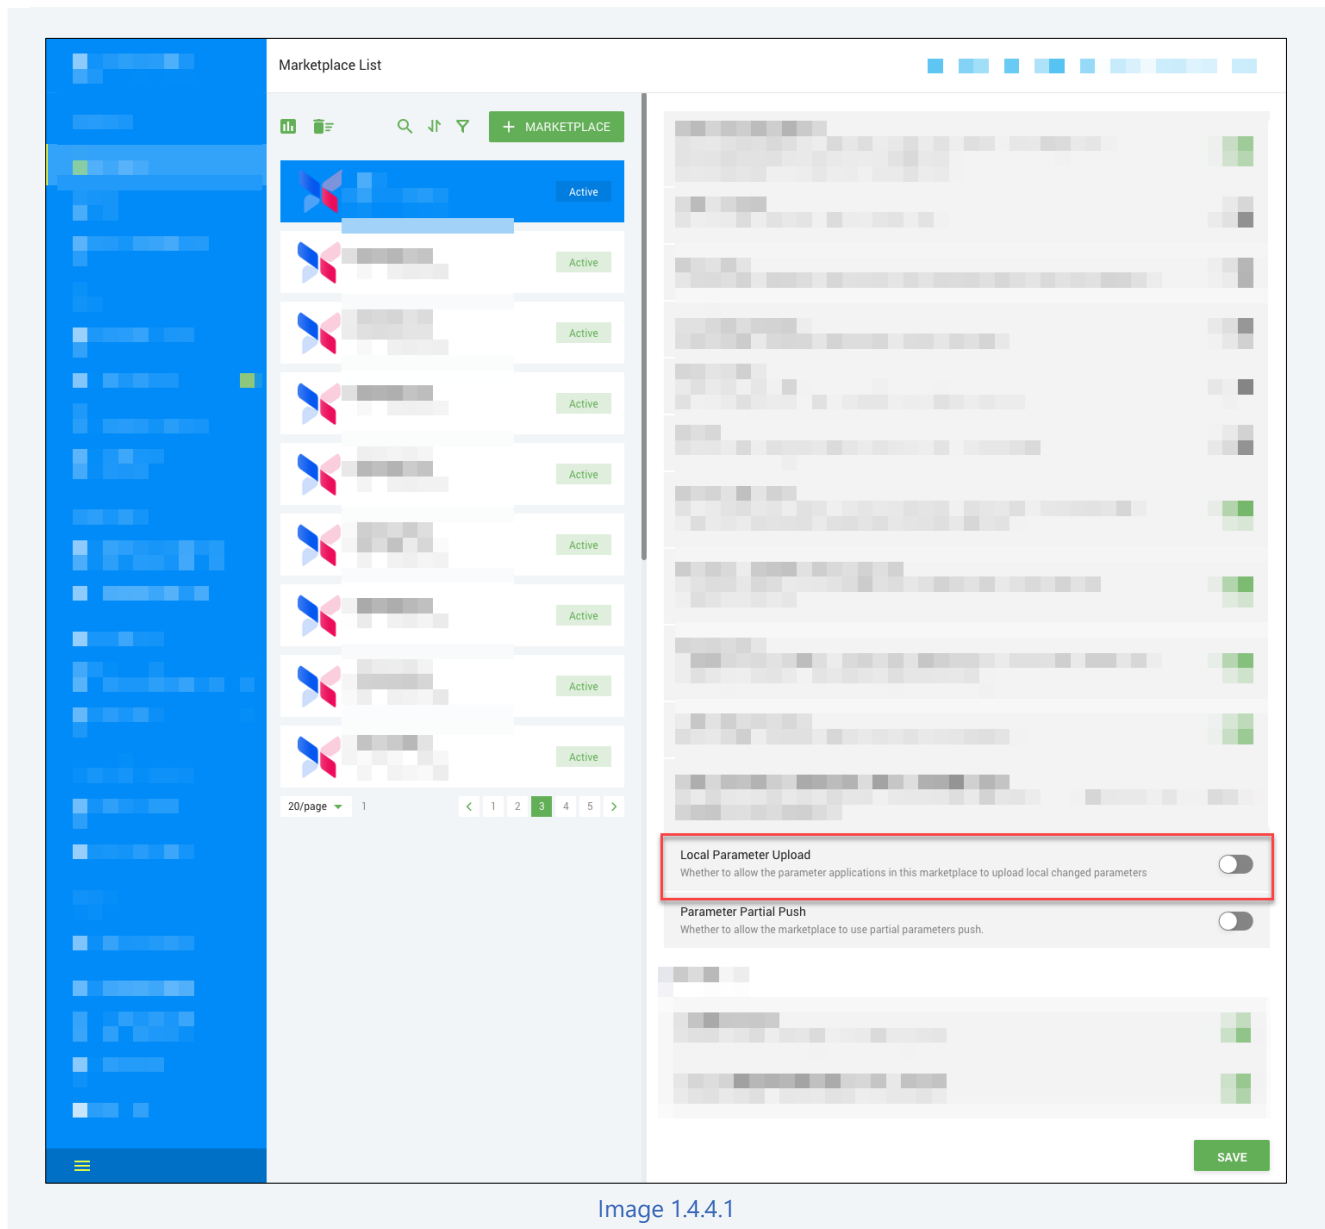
Marketplace List

MARKETPLACE

Active

Active

Active

Active

Active

Active

Active

Active

Active

20/page 1

1 2 3 4 5

Local Parameter Upload
Whether to allow the parameter applications in this marketplace to upload local changed parameters

Parameter Partial Push
Whether to allow the marketplace to use partial parameters push.

SAVE

Image 1.4.4.1